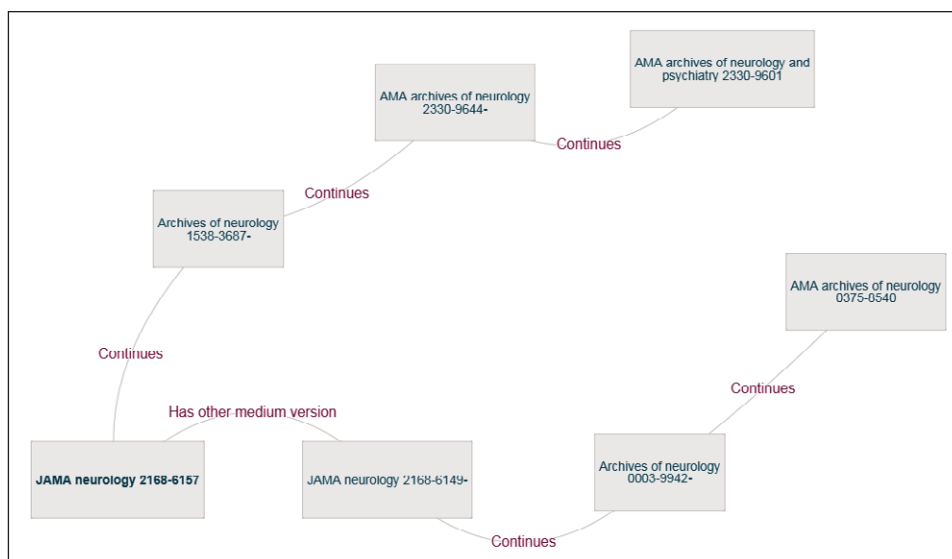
AMA archives of neurology and psychiatry 2330-9601

AMA archives of neurology 2330-9644-

Continues

Continues

Archives of neurology 1538-3687-

AMA archives of neurology 0375-0540

Continues

Continues

Has other medium version

JAMA neurology 2168-6157

JAMA neurology 2168-6149-

Archives of neurology 0003-9942-

Continues